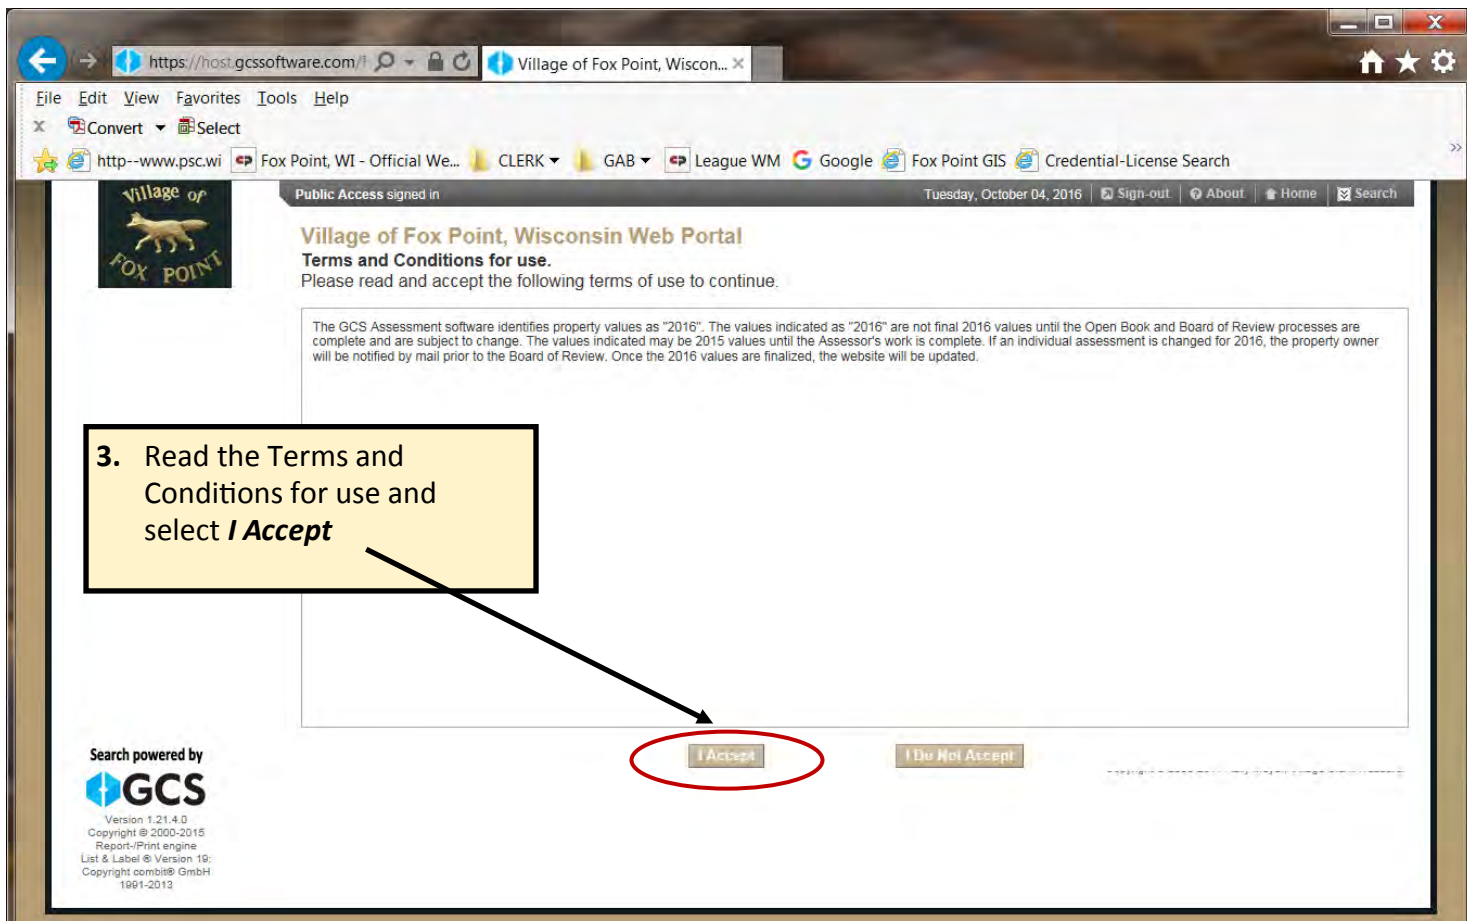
https://host.gcssoftware.com/ Village of Fox Point, Wiscon... ×

File Edit View Favorites Tools Help

× Convert Select

http--www.psc.wi Fox Point, WI - Official We... CLERK GAB League WM Google Fox Point GIS Credential-License Search

Village of FOX POINT

Public Access signed in Tuesday, October 04, 2016 Sign-out About Home Search

Village of Fox Point, Wisconsin Web Portal
Terms and Conditions for use.
Please read and accept the following terms of use to continue.

The GCS Assessment software identifies property values as "2016". The values indicated as "2016" are not final 2016 values until the Open Book and Board of Review processes are complete and are subject to change. The values indicated may be 2015 values until the Assessor's work is complete. If an individual assessment is changed for 2016, the property owner will be notified by mail prior to the Board of Review. Once the 2016 values are finalized, the website will be updated.

3. Read the Terms and Conditions for use and select ***I Accept***

I Accept I Do Not Accept

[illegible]

Search powered by
GCS
Version 1.21.4.0
Copyright © 2000-2015
Report-/Print engine
List & Label ® Version 19:
Copyright combit® GmbH
1991-2013